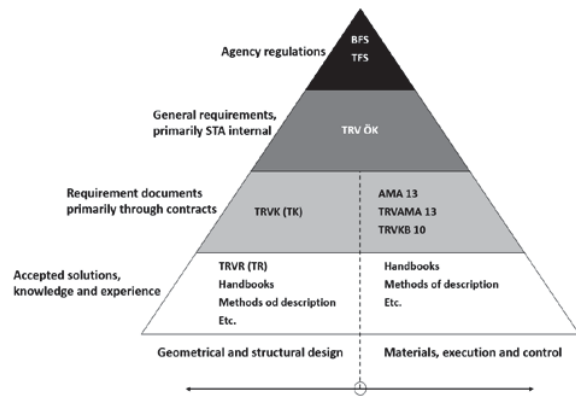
Agency regulations

BFS
TFS

General requirements, primarily STA internal

TRV ÖK

Requirement documents primarily through contracts

TRVK (TK)

AMA 13
TRVAMA 13
TRVKB 10

Accepted solutions, knowledge and experience

TRVR (TR)
Handbooks
Methods od description
Etc.

Handbooks
Methods of description
Etc.

Geometrical and structural design

Materials, execution and control